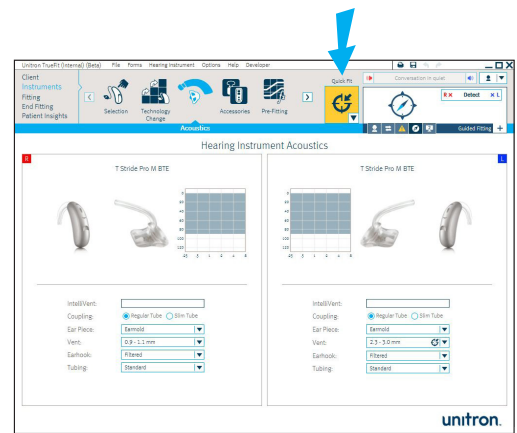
Unitron TrueFit (Internal) (Beta) File Forms Hearing Instrument Options Help Developer

Client
Instruments
Fitting
End Fitting
Patient Insights

Selection
Technology Change
Acoustics
Accessories
Pre-Fitting

Quick Fit

Conversation in quiet

R ✕ Detect ✕ L

Guided Fitting

Acoustics

Hearing Instrument Acoustics

R

L

T Stride Pro M BTE

T Stride Pro M BTE

IntelliVent:
Coupling: Regular Tube Slim Tube
Ear Piece: Earmold
Vent: 0.9 - 1.1 mm
Earhook: Filtered
Tubing: Standard

IntelliVent:
Coupling: Regular Tube Slim Tube
Ear Piece: Earmold
Vent: 2.5 - 3.0 mm
Earhook: Filtered
Tubing: Standard

unitron